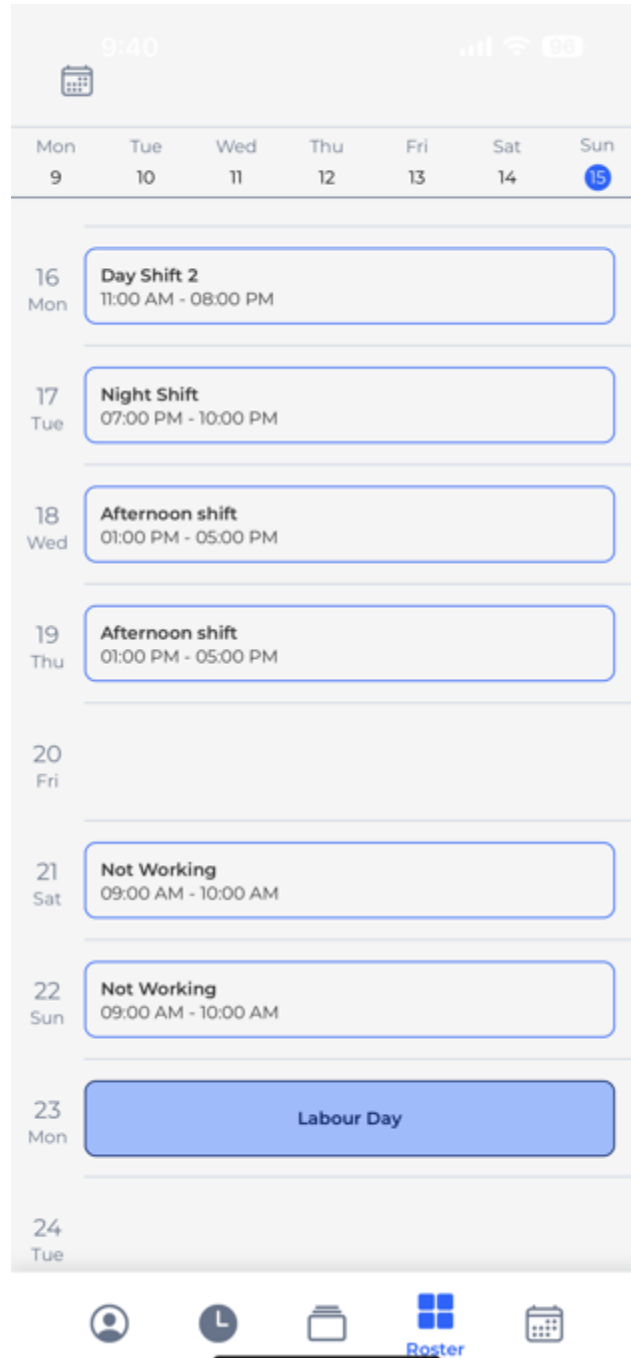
9:40 96

| Mon | Tue | Wed | Thu | Fri | Sat | Sun |
|---|---|---|---|---|---|---|
| 9 | 10 | 11 | 12 | 13 | 14 | 15 |

16 Mon
Day Shift 2
11:00 AM - 08:00 PM

17 Tue
Night Shift
07:00 PM - 10:00 PM

18 Wed
Afternoon shift
01:00 PM - 05:00 PM

19 Thu
Afternoon shift
01:00 PM - 05:00 PM

20 Fri

21 Sat
Not Working
09:00 AM - 10:00 AM

22 Sun
Not Working
09:00 AM - 10:00 AM

23 Mon
Labour Day

24 Tue

Roster